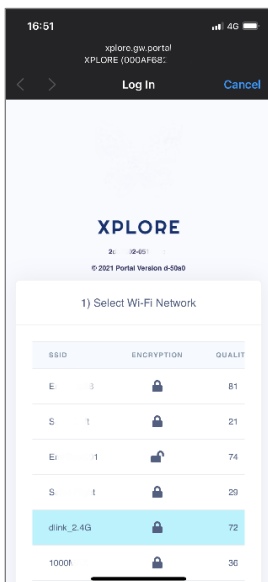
16:51
4G
xplore.gw.portal
XPLORE (000AF68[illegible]
Log In
Cancel

XPLORE
2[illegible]
© 2021 Portal Version d-50s0

1) Select Wi-Fi Network

| SSID | ENCRYPTION | QUALI |
|---|---|---|
| E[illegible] | | 81 |
| S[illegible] | | 21 |
| E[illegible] | | 74 |
| S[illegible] | | 29 |
| dlink_2.4G | | 72 |
| 1000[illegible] | | 36 |